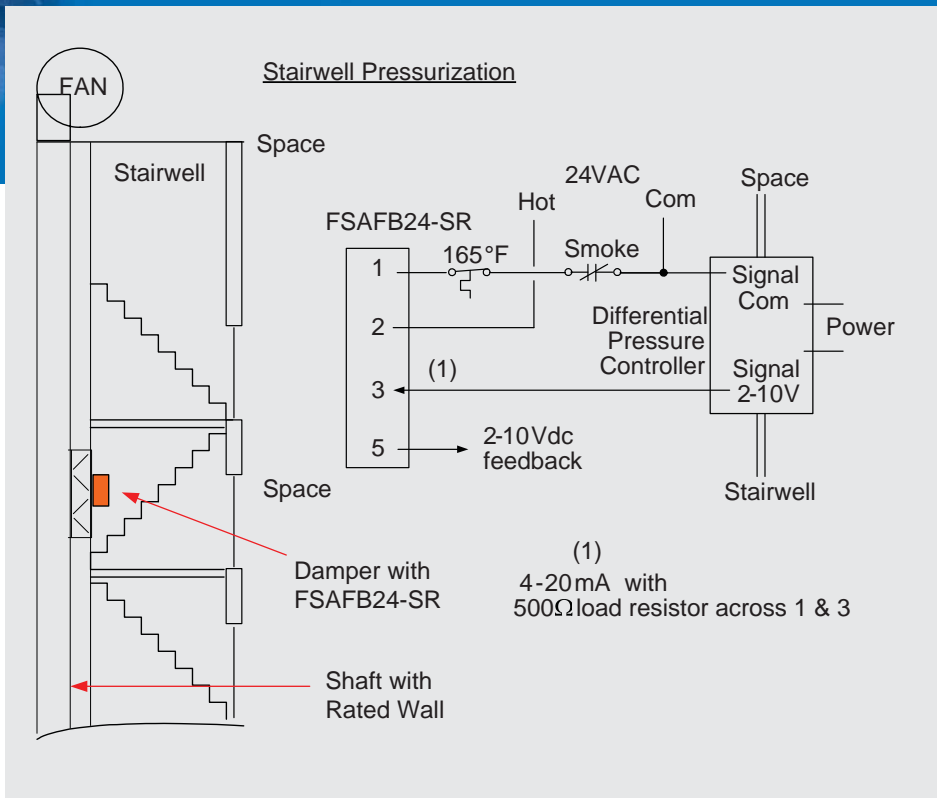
FAN

Stairwell Pressurization

Space

Stairwell

24VAC

Space

Hot

Com

FSAFB24-SR

Smoke

165°F

1

Signal Com

2

Differential Pressure Controller

Power

(1)

Signal 2-10V

3

5

2-10Vdc feedback

Space

Stairwell

(1)

4-20mA with 500Ω load resistor across 1 & 3

Damper with FSAFB24-SR

Shaft with Rated Wall